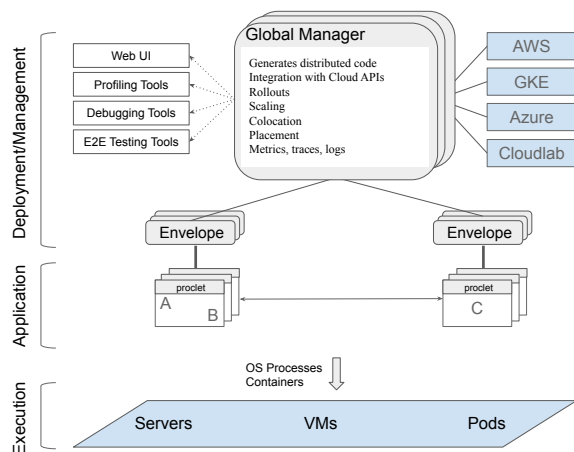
Deployment/Management

Web UI

Profiling Tools

Debugging Tools

E2E Testing Tools

Global Manager

Generates distributed code
Integration with Cloud APIs
Rollouts
Scaling
Colocation
Placement
Metrics, traces, logs

AWS

GKE

Azure

Cloudlab

Envelope

Envelope

Application

proclet
A
B

proclet
C

OS Processes
Containers

Execution

Servers

VMs

Pods